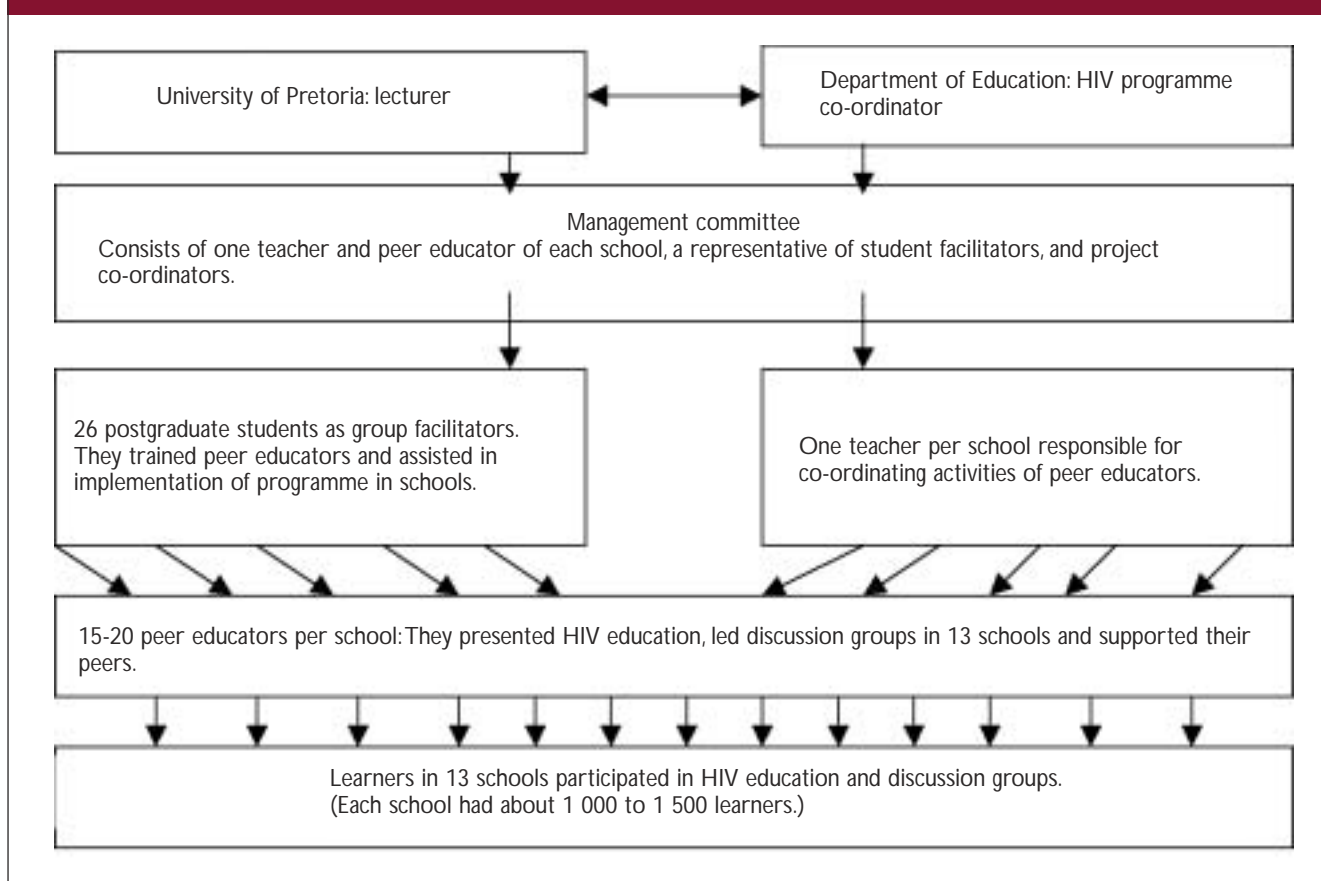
University of Pretoria: lecturer

Department of Education: HIV programme co-ordinator

Management committee
Consists of one teacher and peer educator of each school, a representative of student facilitators, and project co-ordinators.

26 postgraduate students as group facilitators. They trained peer educators and assisted in implementation of programme in schools.

One teacher per school responsible for co-ordinating activities of peer educators.

15-20 peer educators per school: They presented HIV education, led discussion groups in 13 schools and supported their peers.

Learners in 13 schools participated in HIV education and discussion groups.
(Each school had about 1 000 to 1 500 learners.)